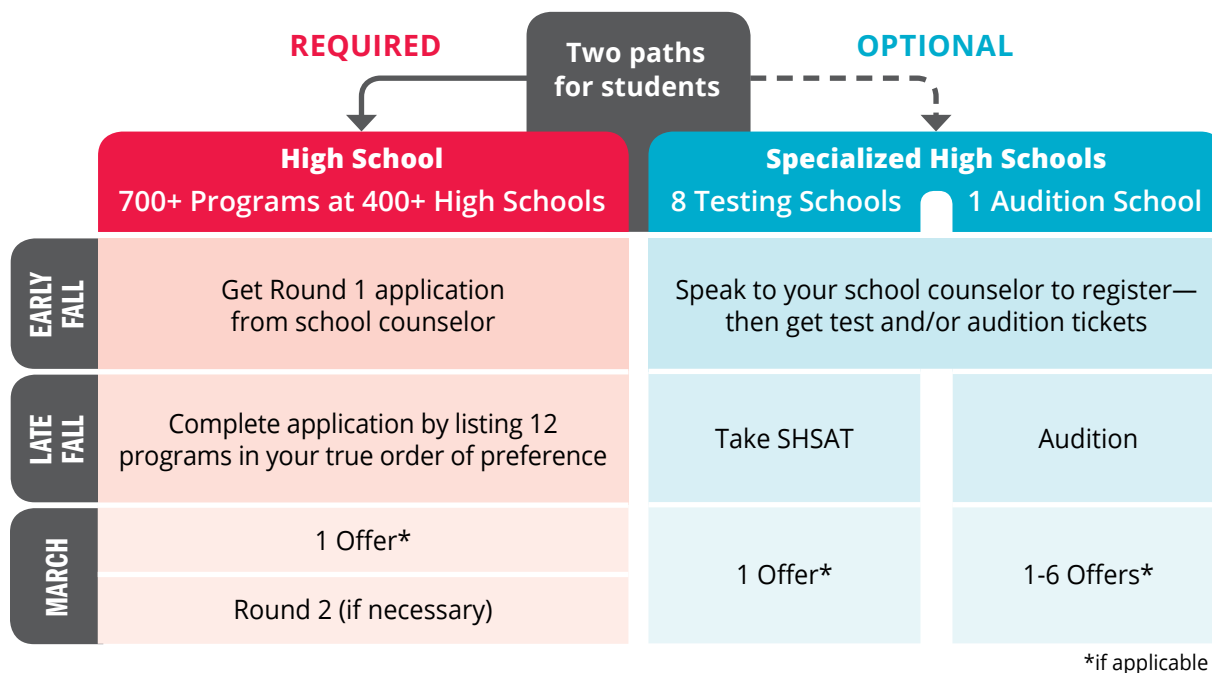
REQUIRED

Two paths for students

OPTIONAL

| | High School 700+ Programs at 400+ High Schools | Specialized High Schools 8 Testing Schools | 1 Audition School |
|---|---|---|---|
| EARLY FALL | Get Round 1 application from school counselor | Speak to your school counselor to register—then get test and/or audition tickets | |
| LATE FALL | Complete application by listing 12 programs in your true order of preference | Take SHSAT | Audition |
| MARCH | 1 Offer* | 1 Offer* | 1-6 Offers* |
| | Round 2 (if necessary) | | |

*if applicable